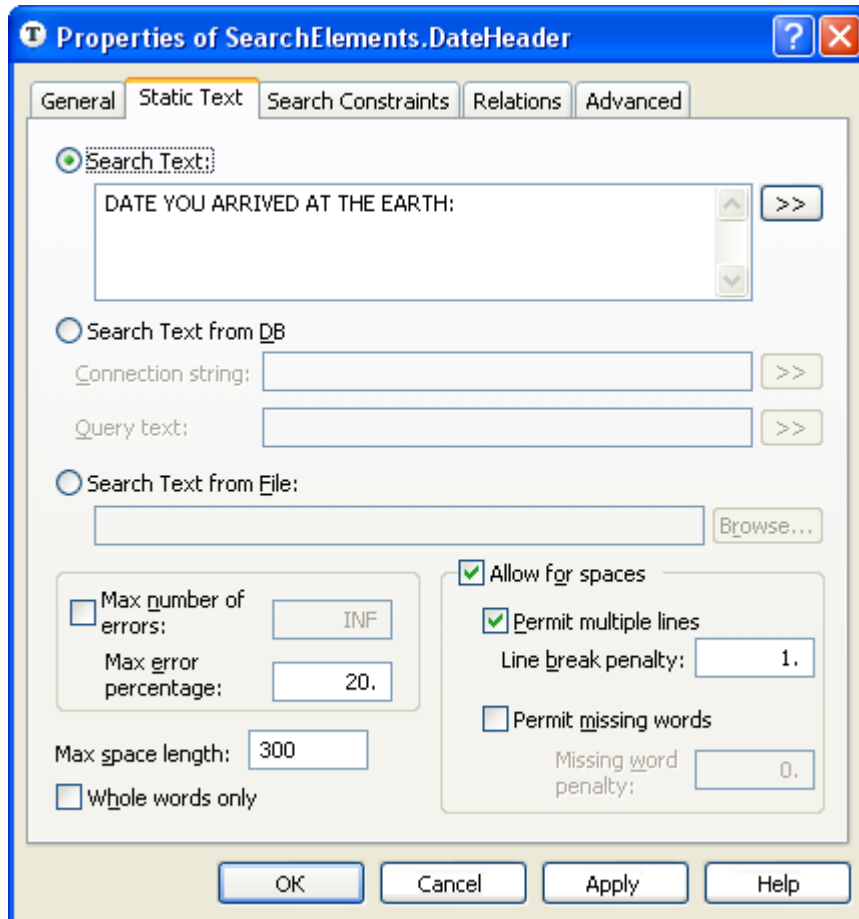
Properties of SearchElements.DateHeader

?

General | Static Text | Search Constraints | Relations | Advanced

Search Text:

DATE YOU ARRIVED AT THE EARTH:

>>

Search Text from DB

Connection string:

>>

Query text:

>>

Search Text from File:

Browse...

Max number of errors:

INF

Max error percentage:

20.

Allow for spaces

Permit multiple lines

Line break penalty:

1.

Permit missing words

Missing word penalty:

0.

Max space length:

300

Whole words only

OK

Cancel

Apply

Help